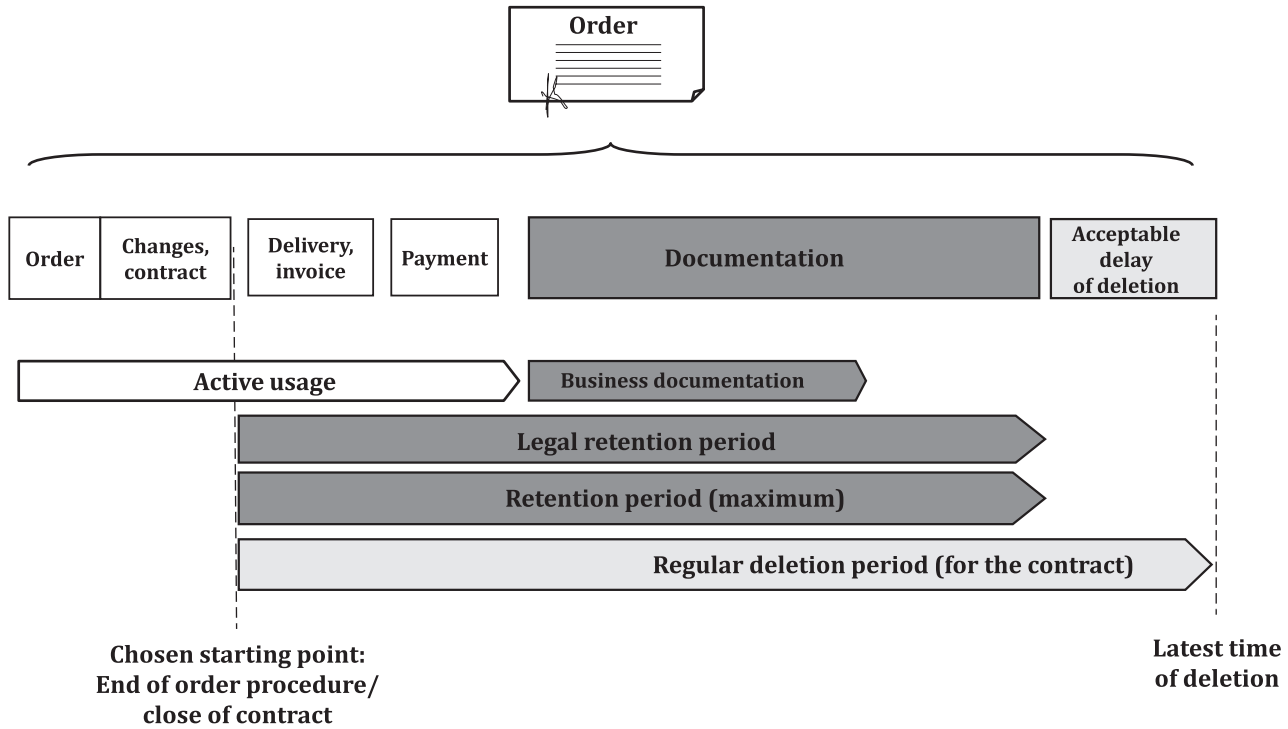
Order

Order

Changes, contract

Delivery, invoice

Payment

Documentation

Acceptable delay of deletion

Active usage

Business documentation

Legal retention period

Retention period (maximum)

Regular deletion period (for the contract)

Chosen starting point: End of order procedure/ close of contract

Latest time of deletion